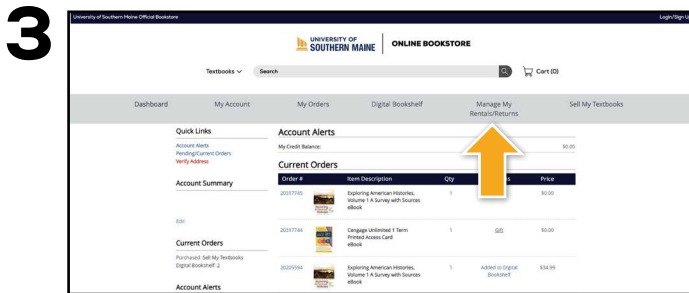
3

University of Southern Maine Official Bookstore

Login/Sign U

UNIVERSITY OF SOUTHERN MAINE | ONLINE BOOKSTORE

Textbooks ∨ Search

Cart (0)

Dashboard My Account My Orders Digital Bookshelf Manage My Rentals/Returns Sell My Textbooks

Quick Links

Account Alerts
Pending/Current Orders
Verify Address

Account Summary

Edit

Current Orders

Purchased: Sell My Textbooks
Digital Bookshelf: 2

Account Alerts

Account Alerts

My Credit Balance: $0.00

Current Orders

| Order # | | Item Description | Qty | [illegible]s | Price |
|---|---|---|---|---|---|
| 20337745 | | Exploring American Histories, Volume 1 A Survey with Sources eBook | 1 | | $0.00 |
| 20337744 | | Cengage Unlimited 1 Term Printed Access Card eBook | 1 | Gift | $0.00 |
| 20205594 | | Exploring American Histories, Volume 1 A Survey with Sources eBook | 1 | Added to Digital Bookshelf | $34.99 |